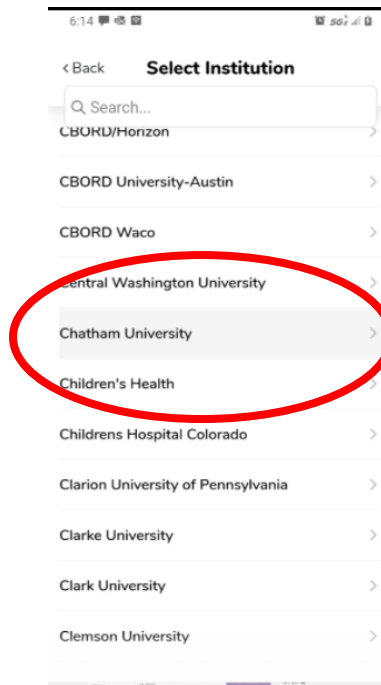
6:14 5G

< Back Select Institution

Search...

CBORD/Horizon

CBORD University-Austin

CBORD Waco

Central Washington University

Chatham University

Children's Health

Childrens Hospital Colorado

Clarion University of Pennsylvania

Clarke University

Clark University

Clemson University